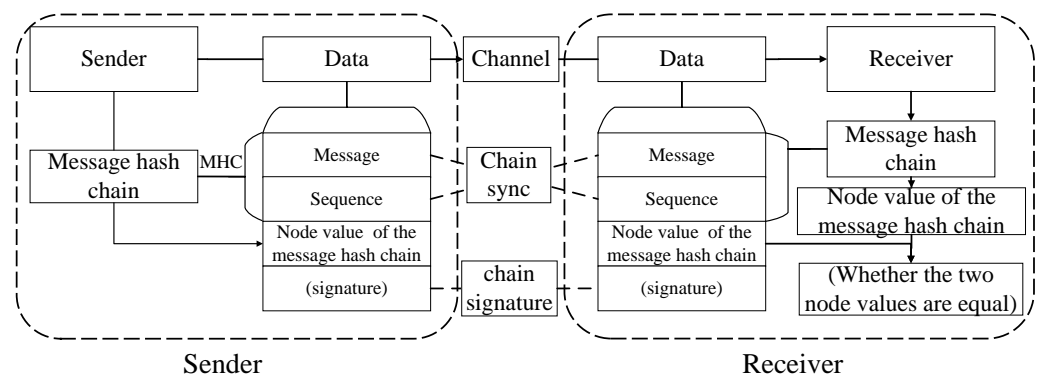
Sender

Data

Channel

Data

Receiver

Message hash chain

MHC

Message

Sequence

Node value of the message hash chain

(signature)

Chain sync

chain signature

Message

Sequence

Node value of the message hash chain

(signature)

Message hash chain

Node value of the message hash chain

(Whether the two node values are equal)

Sender

Receiver